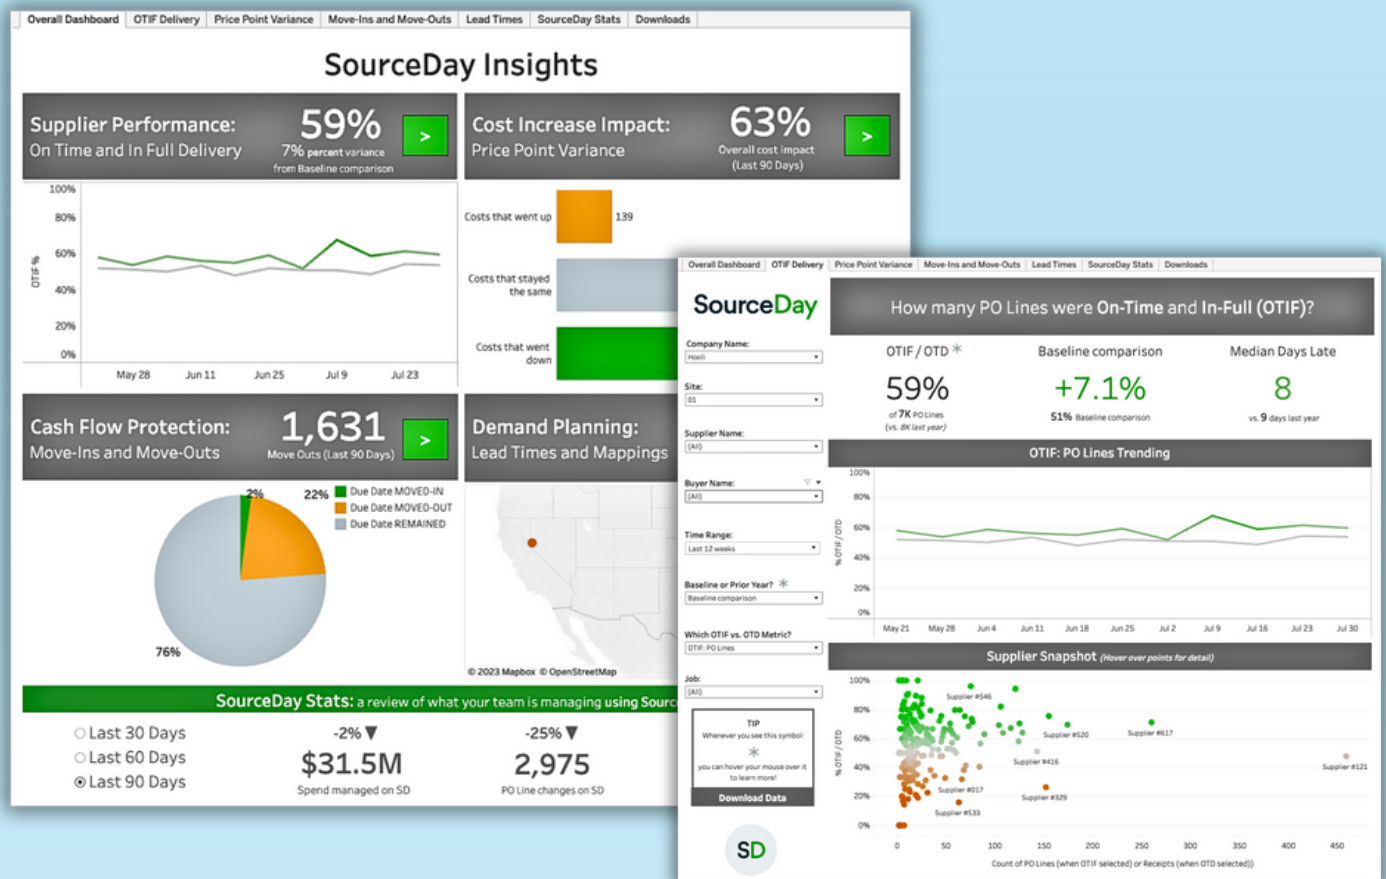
Overall Dashboard | OTIF Delivery | Price Point Variance | Move-Ins and Move-Outs | Lead Times | SourceDay Stats | Downloads

SourceDay Insights

Supplier Performance:
On Time and In Full Delivery
59%
7% percent variance from Baseline comparison
>

Cost Increase Impact:
Price Point Variance
63%
Overall cost impact (Last 90 Days)
>

100%
80%
60%
40%
20%
0%
OTIF %
May 28 Jun 11 Jun 25 Jul 9 Jul 23

Costs that went up 139
Costs that stayed the same
Costs that went down

Cash Flow Protection:
Move-Ins and Move-Outs
1,631
Move Outs (Last 90 Days)
>

Demand Planning:
Lead Times and Mappings

2%
22%
76%
Due Date MOVED-IN
Due Date MOVED-OUT
Due Date REMAINED

© 2023 Mapbox © OpenStreetMap

SourceDay Stats: a review of what your team is managing using Sourc

Last 30 Days
Last 60 Days
Last 90 Days
-2% ▼
$31.5M
Spend managed on SD
-25% ▼
2,975
PO Line changes on SD

Overall Dashboard | OTIF Delivery | Price Point Variance | Move-Ins and Move-Outs | Lead Times | SourceDay Stats | Downloads

SourceDay

How many PO Lines were On-Time and In-Full (OTIF)?

Company Name:
Hooli
Site:
01
Supplier Name:
(All)
Buyer Name:
(All)
Time Range:
Last 12 weeks
Baseline or Prior Year?
Baseline comparison
Which OTIF vs. OTD Metric?
OTIF: PO Lines
Job:
(All)

TIP
Whenever you see this symbol:
*
you can hover your mouse over it to learn more!
Download Data

SD

OTIF / OTD *
59%
of 7K PO Lines
(vs. 8K last year)

Baseline comparison
+7.1%
51% Baseline comparison

Median Days Late
8
vs. 9 days last year

OTIF: PO Lines Trending
100%
80%
60%
40%
20%
0%
% OTIF / OTD
May 21 May 28 Jun 4 Jun 11 Jun 18 Jun 25 Jul 2 Jul 9 Jul 16 Jul 23 Jul 30

Supplier Snapshot (Hover over points for detail)
100%
80%
60%
40%
20%
0%
% OTIF / OTD
Supplier #546
Supplier #520
Supplier #617
Supplier #416
Supplier #121
Supplier #017
Supplier #329
Supplier #533
0 50 100 150 200 250 300 350 400 450
Count of PO Lines (when OTIF selected) or Receipts (when OTD selected)